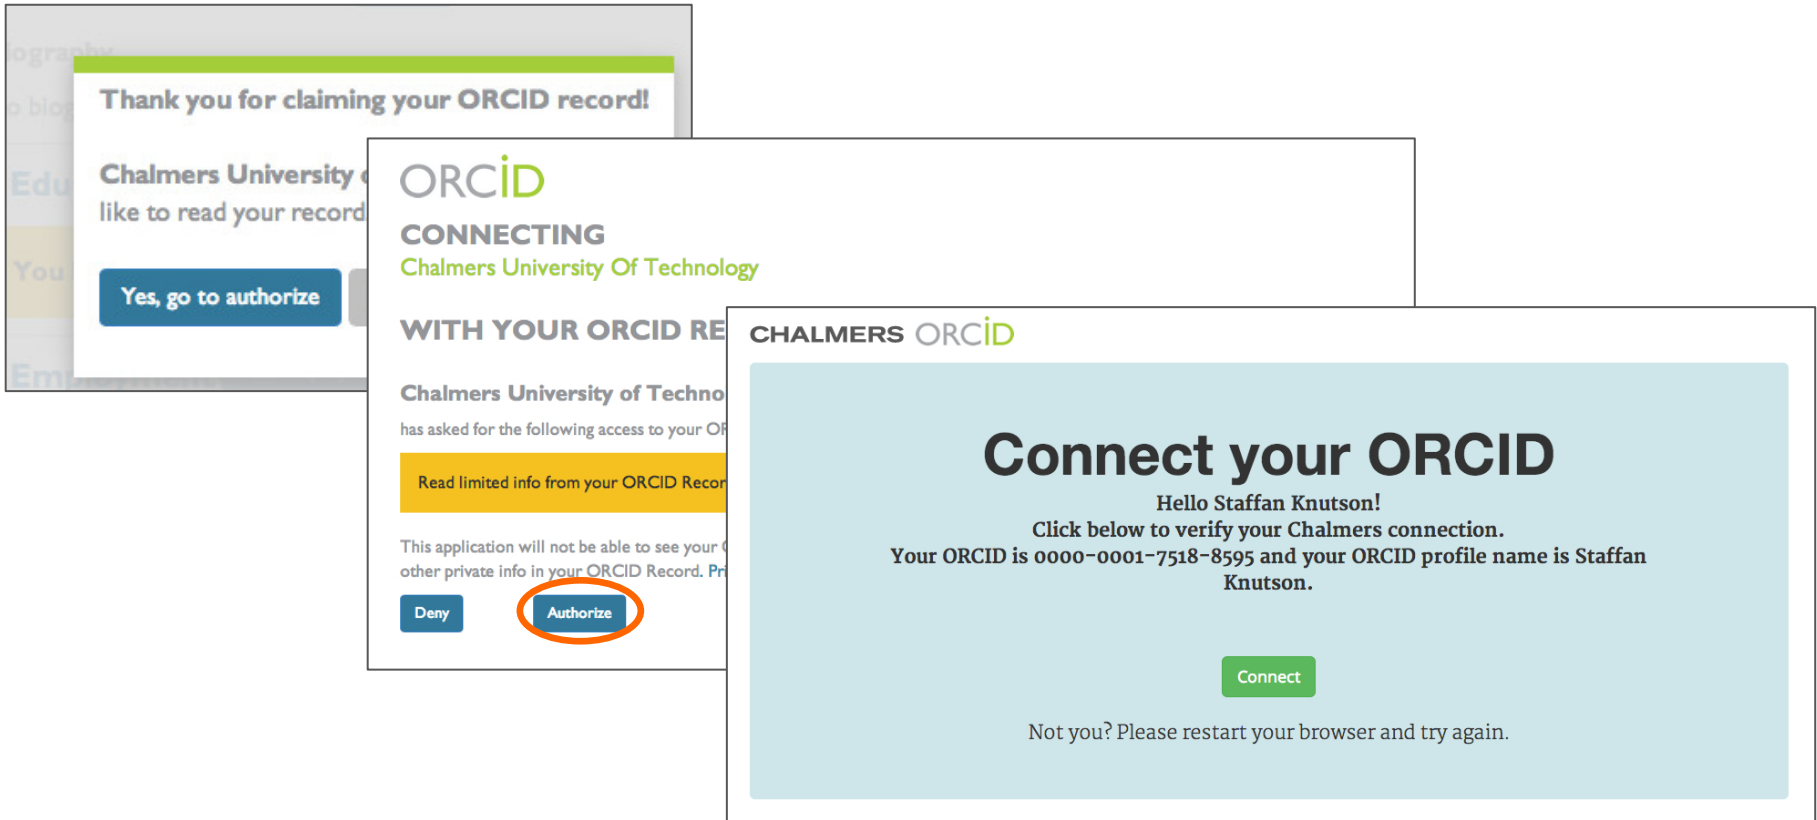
ography

o biog

Edu

You

Em

Thank you for claiming your ORCID record!

Chalmers University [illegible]

like to read your record

Yes, go to authorize

ORCID

CONNECTING

Chalmers University Of Technology

WITH YOUR ORCID RE

Chalmers University of Techno

has asked for the following access to your OR

Read limited info from your ORCID Recor

This application will not be able to see your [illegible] other private info in your ORCID Record. Pr

Deny

Authorize

CHALMERS ORCID

Connect your ORCID

Hello Staffan Knutson!

Click below to verify your Chalmers connection.

Your ORCID is 0000-0001-7518-8595 and your ORCID profile name is Staffan Knutson.

Connect

Not you? Please restart your browser and try again.